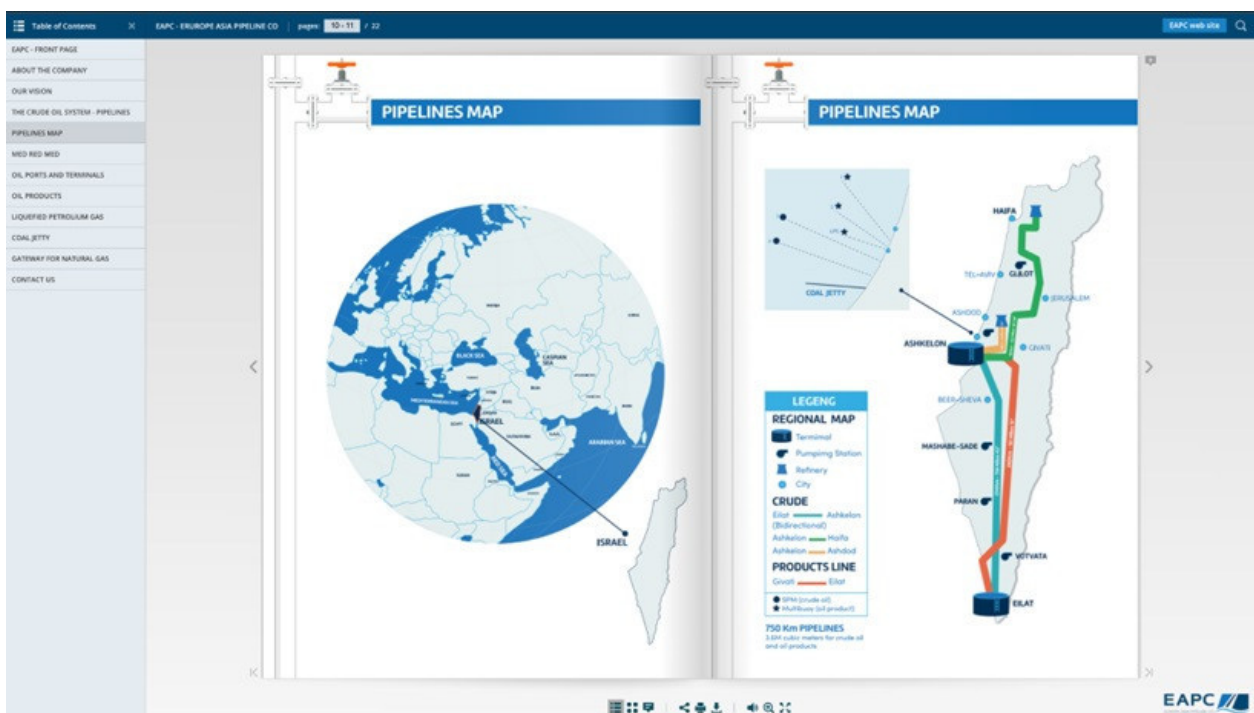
Table of Contents ×

EAPC - ERUROPE ASIA PIPELINE CO | pages: 10-11 / 22

EAPC web site

EAPC - FRONT PAGE
ABOUT THE COMPANY
OUR VISION
THE CRUDE OIL SYSTEM - PIPELINES
PIPELINES MAP
MED RED MED
OIL PORTS AND TERMINALS
OIL PRODUCTS
LIQUEFIED PETROLEUM GAS
COAL JETTY
GATEWAY FOR NATURAL GAS
CONTACT US

PIPELINES MAP

BLACK SEA
CASPIAN SEA
MEDITERRANEAN SEA
ISRAEL
RED SEA
ARABIAN SEA
EGYPT
ISRAEL

PIPELINES MAP

COAL JETTY

HAIFA
TEL-AVIV
GLILOT
JERUSALEM
ASHDOD
ASHKELON
GIVATI
BEER-SHEVA
MASHABE-SADE
PARAN
YOTVATA
EILAT

LEGENG
REGIONAL MAP
Terminal
Pumpimg Station
Refinery
City
CRUDE
Eilat — Ashkelon (Bidirectional)
Ashkelon — Haifa
Ashkelon — Ashdod
PRODUCTS LINE
Givati — Eilat
SPM (crude oil)
Multibuoy (oil product)

750 Km PIPELINES
3.5M cubic meters for crude oil and oil products

EAPC